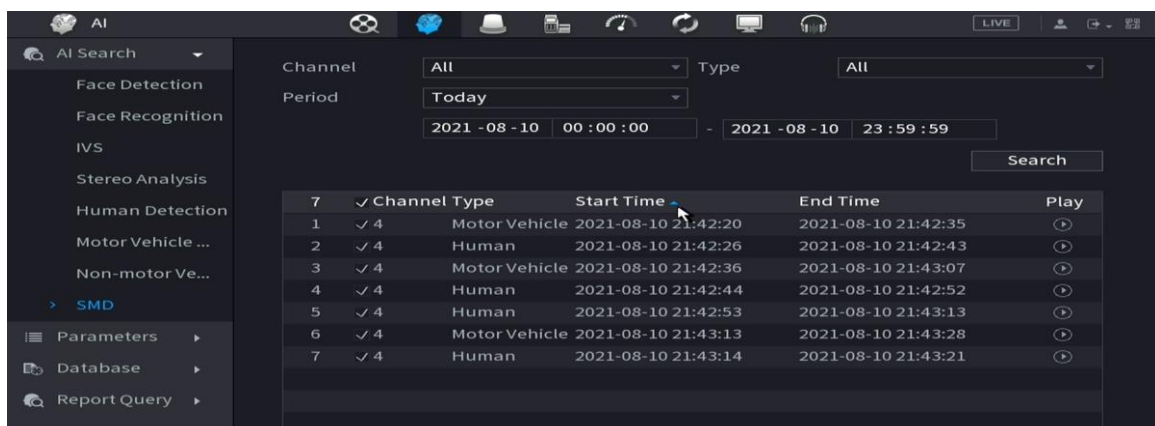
AI

LIVE

AI Search

Face Detection

Face Recognition

IVS

Stereo Analysis

Human Detection

Motor Vehicle ...

Non-motor Ve...

SMD

Parameters

Database

Report Query

Channel All Type All

Period Today

2021 - 08 - 10 00 : 00 : 00 - 2021 - 08 - 10 23 : 59 : 59

Search

| 7 | ✓Channel | Type | Start Time | End Time | Play |
|---|---|---|---|---|---|
| 1 | ✓4 | Motor Vehicle | 2021-08-10 21:42:20 | 2021-08-10 21:42:35 | ⊙ |
| 2 | ✓4 | Human | 2021-08-10 21:42:26 | 2021-08-10 21:42:43 | ⊙ |
| 3 | ✓4 | Motor Vehicle | 2021-08-10 21:42:36 | 2021-08-10 21:43:07 | ⊙ |
| 4 | ✓4 | Human | 2021-08-10 21:42:44 | 2021-08-10 21:42:52 | ⊙ |
| 5 | ✓4 | Human | 2021-08-10 21:42:53 | 2021-08-10 21:43:13 | ⊙ |
| 6 | ✓4 | Motor Vehicle | 2021-08-10 21:43:13 | 2021-08-10 21:43:28 | ⊙ |
| 7 | ✓4 | Human | 2021-08-10 21:43:14 | 2021-08-10 21:43:21 | ⊙ |